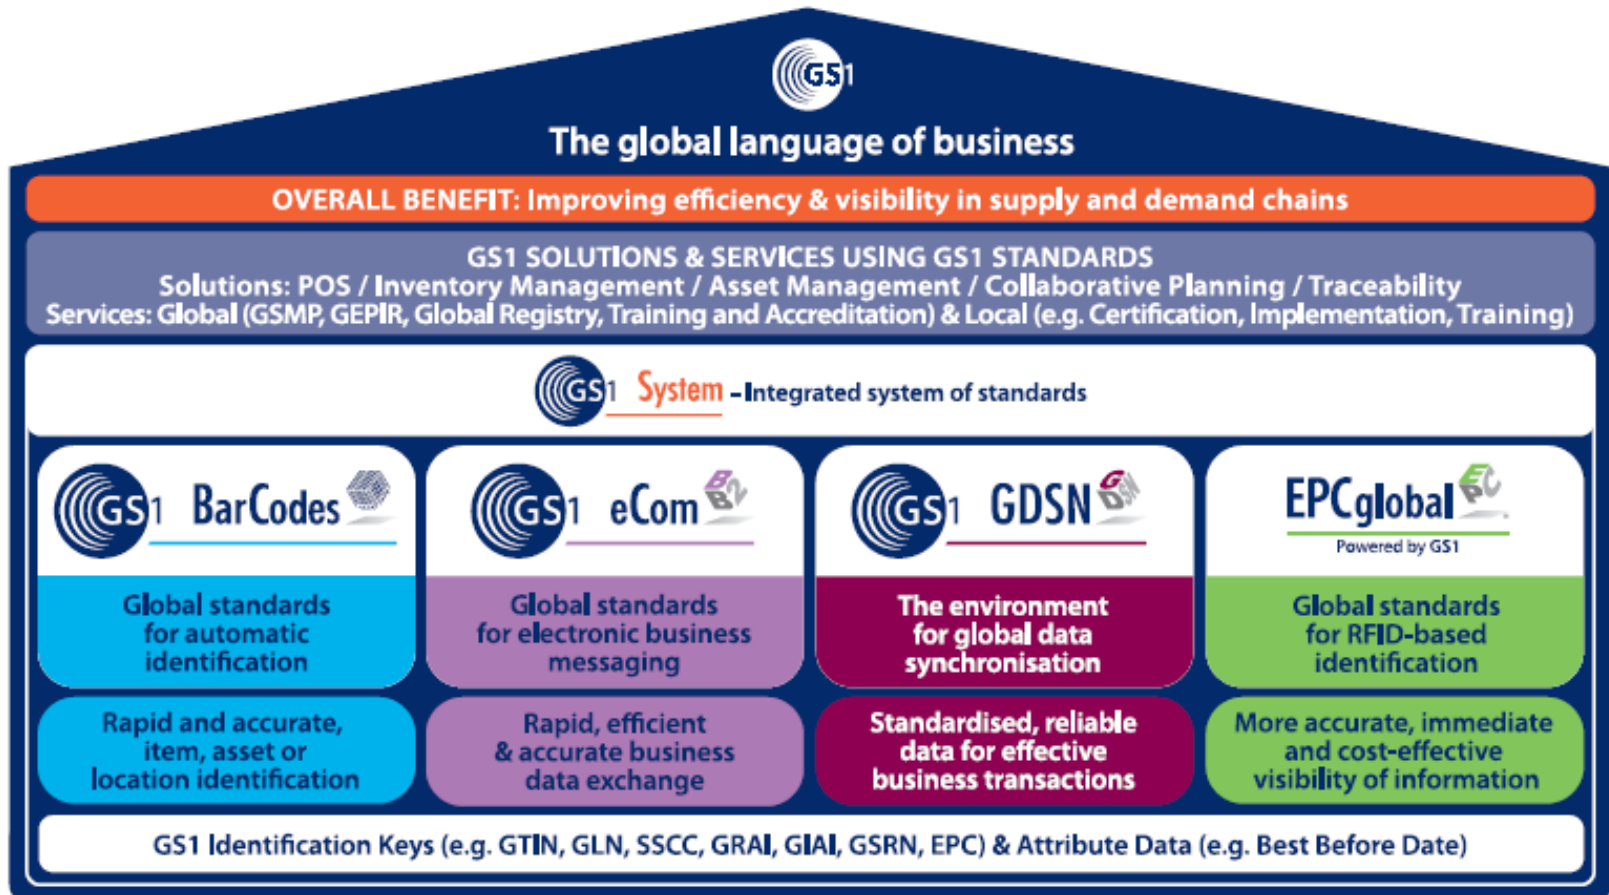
GS1

The global language of business

OVERALL BENEFIT: Improving efficiency & visibility in supply and demand chains

GS1 SOLUTIONS & SERVICES USING GS1 STANDARDS
Solutions: POS / Inventory Management / Asset Management / Collaborative Planning / Traceability
Services: Global (GSMP, GEPIR, Global Registry, Training and Accreditation) & Local (e.g. Certification, Implementation, Training)

GS1 System - Integrated system of standards

GS1 BarCodes

Global standards for automatic identification

Rapid and accurate, item, asset or location identification

GS1 eCom B2B

Global standards for electronic business messaging

Rapid, efficient & accurate business data exchange

GS1 GDSN

The environment for global data synchronisation

Standardised, reliable data for effective business transactions

EPCglobal EPC
Powered by GS1

Global standards for RFID-based identification

More accurate, immediate and cost-effective visibility of information

GS1 Identification Keys (e.g. GTIN, GLN, SSCC, GRAI, GIAI, GSRN, EPC) & Attribute Data (e.g. Best Before Date)